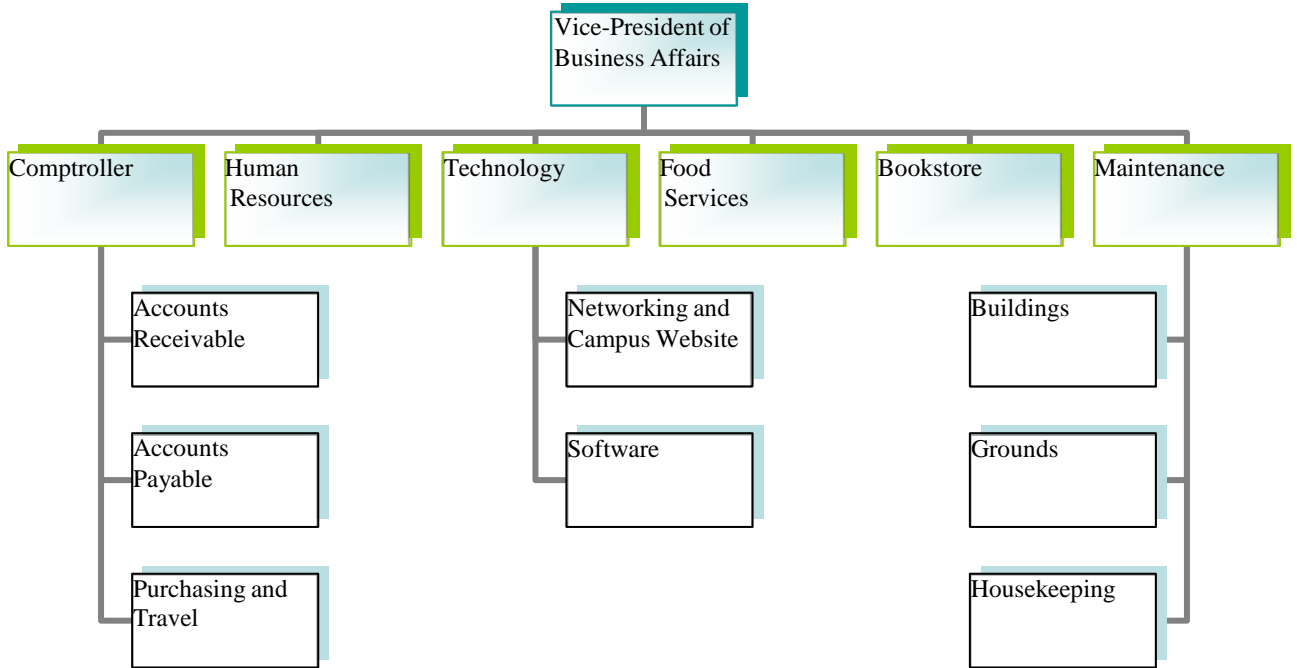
Vice-President of Business Affairs

Comptroller

Human Resources

Technology

Food Services

Bookstore

Maintenance

Accounts Receivable

Accounts Payable

Purchasing and Travel

Networking and Campus Website

Software

Buildings

Grounds

Housekeeping